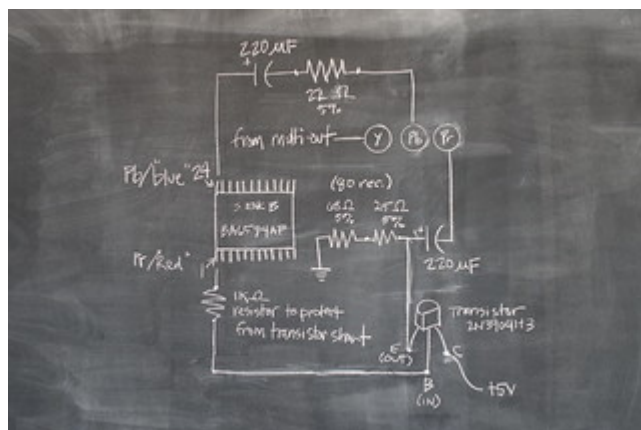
220 uF
+
22 Ω
5%
from multi-out
Y
Pb
Pr
Pb/"blue" 24
(80 rec.)
68 Ω
5%
27 Ω
5%
S-ENK B
BA6594AF
Pr/"Red" 1
+
220 uF
1K Ω
resistor to protect
from transistor short
Transistor
2N3904113
E
(OUT)
C
B
(IN)
+5V